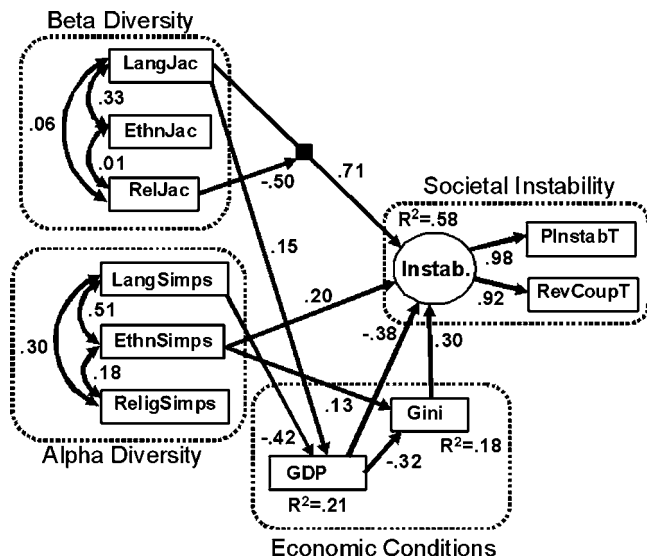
Beta Diversity

LangJac

.33

EthnJac

.06

.01

RelJac

-.50

.71

.15

Societal Instability

$R^2$=.58

Instab.

.98

PInstabT

.92

RevCoupT

LangSimps

.51

.20

EthnSimps

.30

.18

-.38

.30

ReligSimps

.13

Gini

-.42

$R^2$=.18

Alpha Diversity

GDP

-.32

$R^2$=.21

Economic Conditions